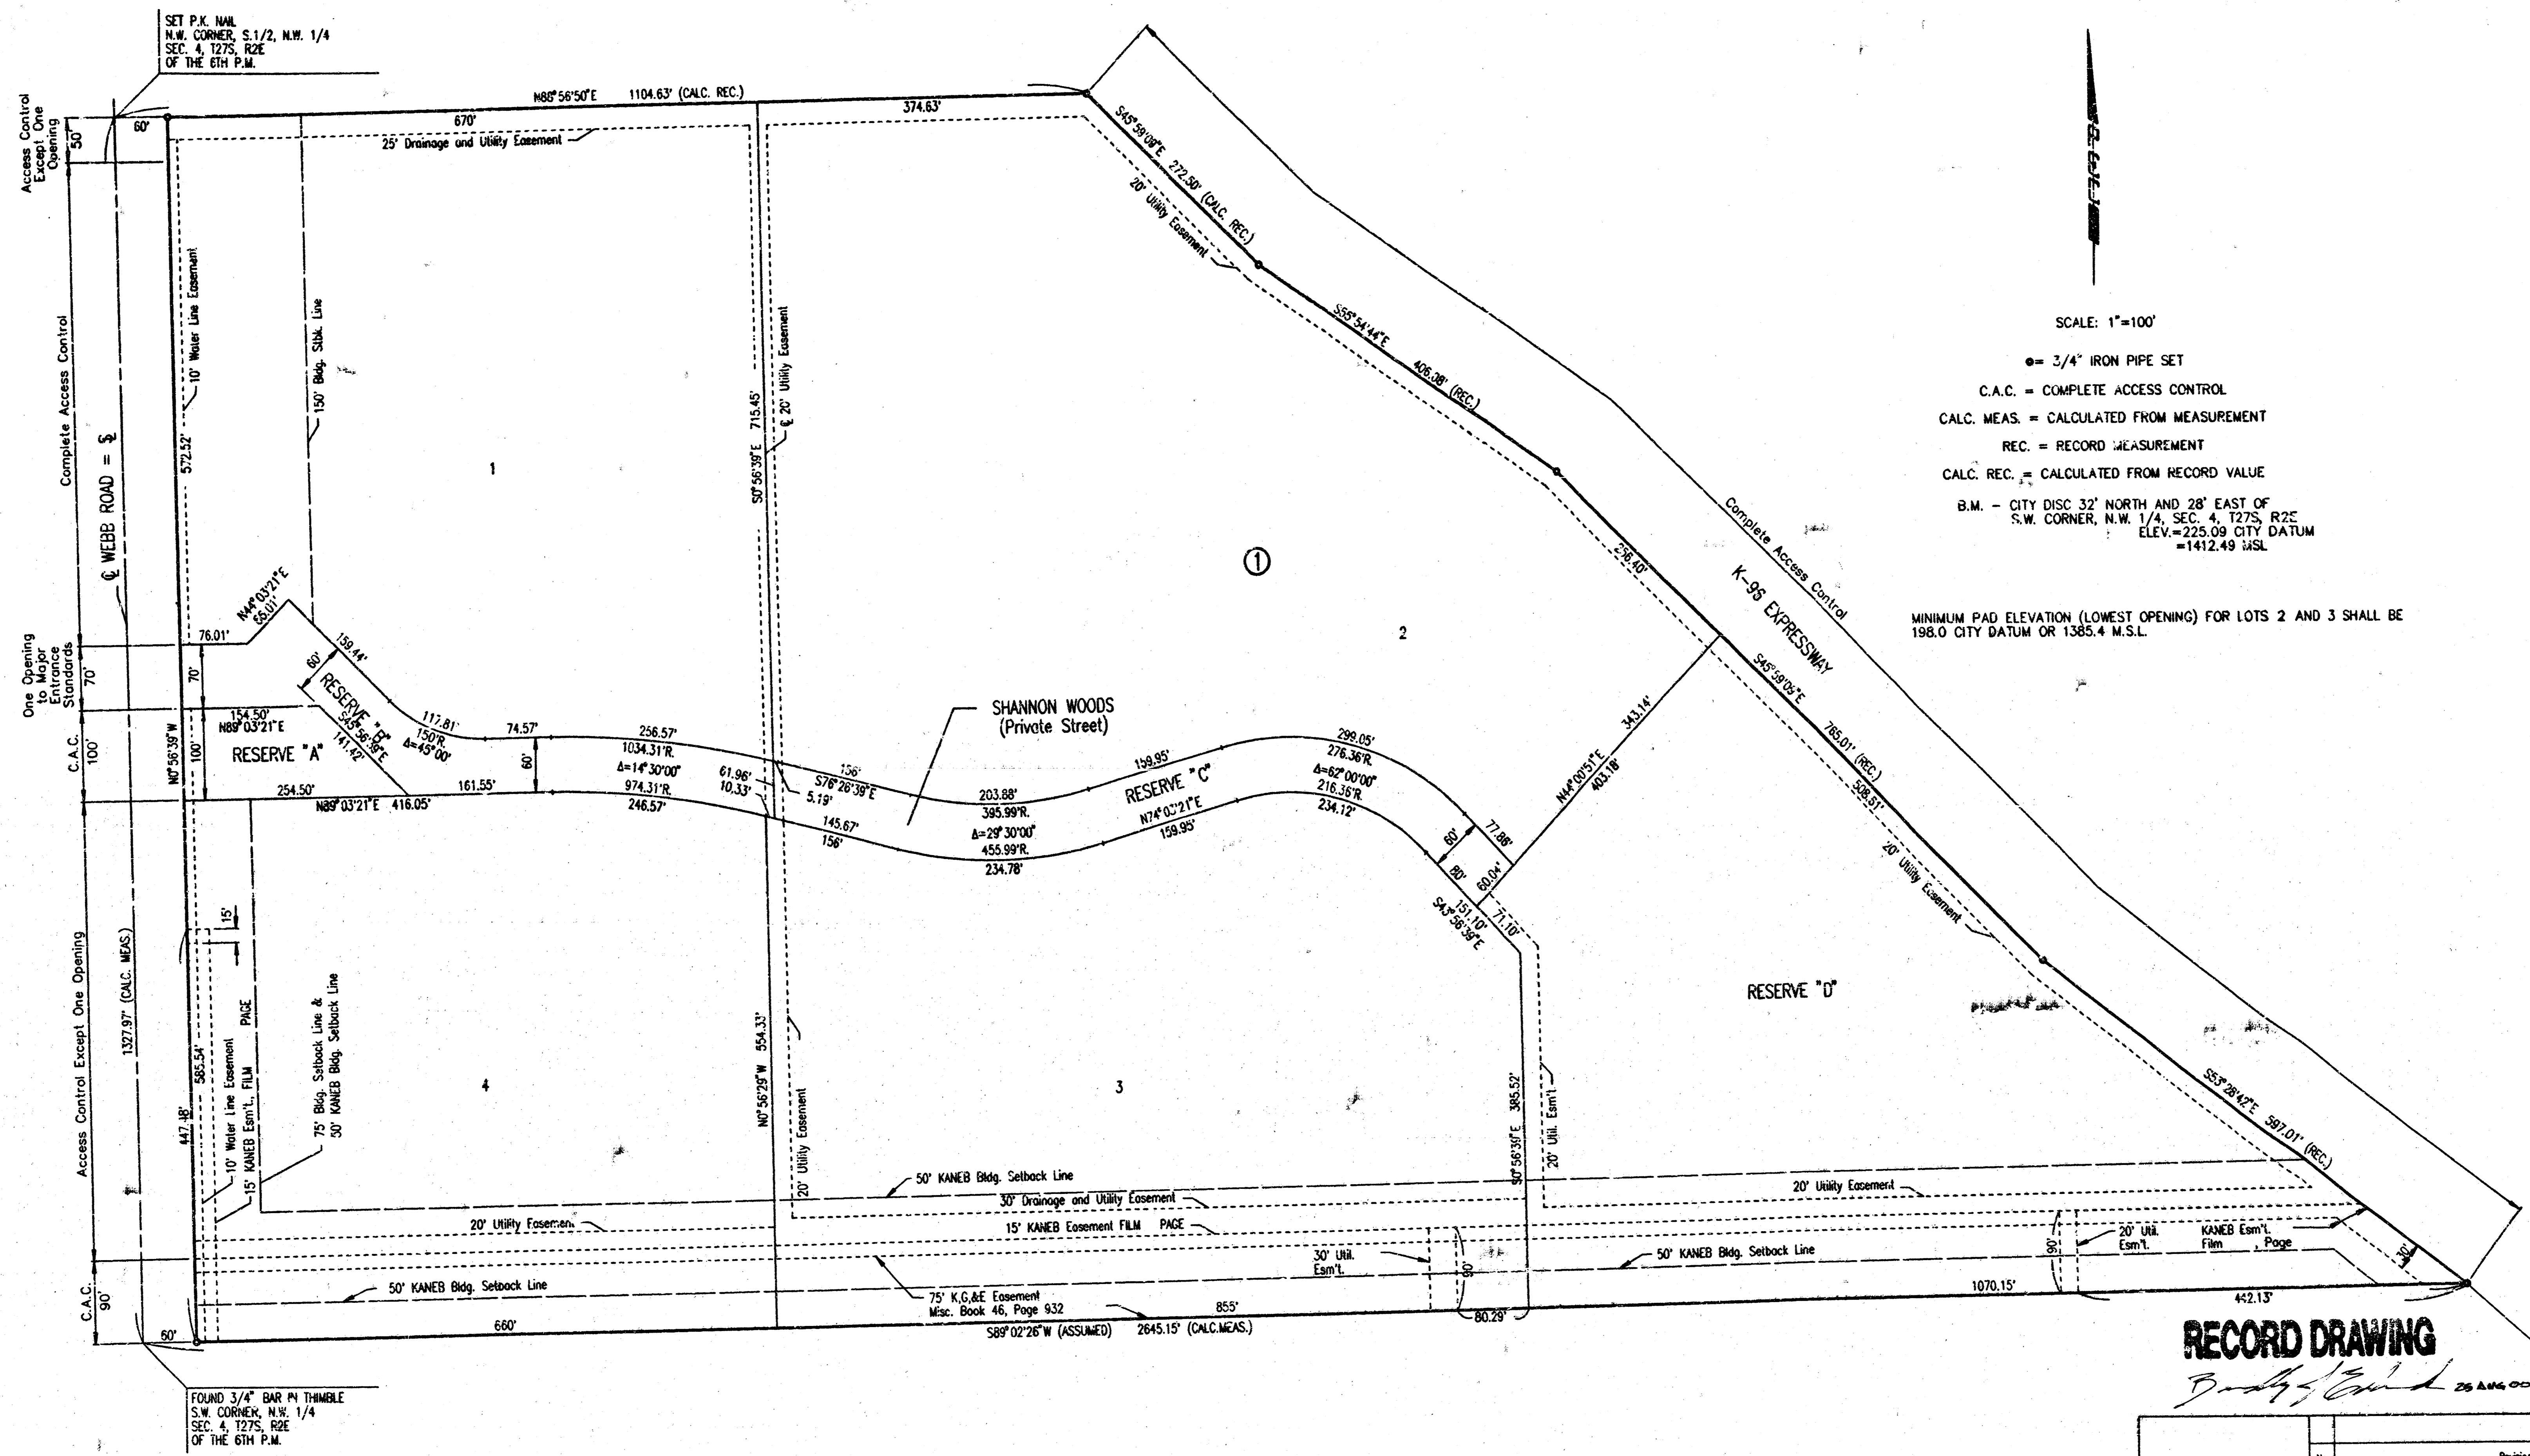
SET P.K. NAIL
N.W. CORNER, S.1/2, N.W. 1/4
SEC. 4, T27S, R2E
OF THE 6TH P.M.

N88°56'50"E 1104.63' (CALC. REC.)
670'
374.63'
25' Drainage and Utility Easement
60'
50'
Access Control Except One Opening
Complete Access Control
One Opening to Major Entrance Standards
C.A.C.
Access Control Except One Opening
C.A.C.

℄ WEBB ROAD = ℄
10' Water Line Easement
150' Bldg. Stbk. Line
572.52'
1
S0°56'39"E 715.45'
℄ 20' Utility Easement
S45°59'09"E 272.50' (CALC. REC.)
20' Utility Easement
S55°54'44"E
406.38' (REC.)
256.40'
Complete Access Control
K-96 EXPRESSWAY
S45°59'05"E
765.01' (REC.)
508.51'
20' Utility Easement
①
2
N44°03'21"E 65.01'
76.01'
70'
70'
159.44'
60'
RESERVE "B"
S45°56'39"E 141.42'
150'R.
Δ=45°00'
117.81'
74.57'
154.50'
N89°03'21"E
100'
100'
RESERVE "A"
N0°56'39"W
60'
256.57'
1034.31'R.
Δ=14°30'00"
974.31'R.
246.57'
254.50'
161.55'
N89°03'21"E 416.05'
61.96'
10.33'
5.19'
156'
S76°26'39"E
SHANNON WOODS
(Private Street)
203.88'
395.99'R.
Δ=29°30'00"
455.99'R.
234.78'
145.67'
156'
159.95'
RESERVE "C"
N74°03'21"E
159.95'
299.05'
276.36'R.
Δ=62°00'00"
216.36'R.
234.12'
60'
77.88'
80'
60.04'
S43°56'39"E 151.10'
71.10'
N44°00'51"E 343.14'
403.18'
RESERVE "D"
15'
1327.97' (CALC. MEAS.)
585.54'
447.48'
10' Water Line Easement
15' KANEB Esm't., FILM PAGE
75' Bldg. Setback Line &
50' KANEB Bldg. Setback Line
4
N0°56'29"W 554.33'
20' Utility Easement
3
S0°56'39"E 385.52'
20' Util. Esm't.
S53°28'42"E 597.01' (REC.)
50' KANEB Bldg. Setback Line
30' Drainage and Utility Easement
20' Utility Easement
20' Utility Easement
15' KANEB Easement FILM PAGE
30' Util. Esm't.
90'
20' Util. Esm't.
KANEB Esm't. Film , Page
90'
50' KANEB Bldg. Setback Line
30'
50' KANEB Bldg. Setback Line
75' K,G,&E Easement
Misc. Book 46, Page 932
1070.15'
442.13'
90'
60'
660'
855'
80.29'
S89°02'26"W (ASSUMED) 2645.15' (CALC.MEAS.)

FOUND 3/4" BAR IN THIMBLE
S.W. CORNER, N.W. 1/4
SEC. 4, T27S, R2E
OF THE 6TH P.M.

SCALE: 1"=100'
● = 3/4" IRON PIPE SET
C.A.C. = COMPLETE ACCESS CONTROL
CALC. MEAS. = CALCULATED FROM MEASUREMENT
REC. = RECORD MEASUREMENT
CALC. REC. = CALCULATED FROM RECORD VALUE
B.M. - CITY DISC 32' NORTH AND 28' EAST OF S.W. CORNER, N.W. 1/4, SEC. 4, T27S, R2E
ELEV.=225.09 CITY DATUM
=1412.49 MSL

MINIMUM PAD ELEVATION (LOWEST OPENING) FOR LOTS 2 AND 3 SHALL BE 198.0 CITY DATUM OR 1385.4 M.S.L.

RECORD DRAWING
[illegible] 25 AUG 00